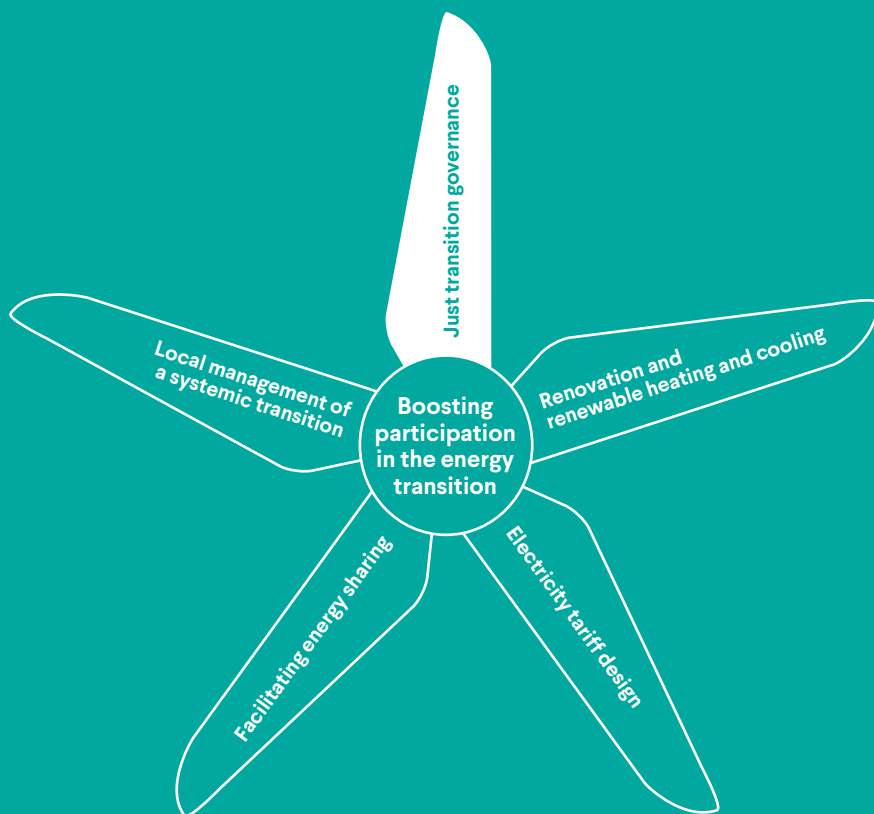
Boosting participation in the energy transition

Just transition governance

Renovation and renewable heating and cooling

Electricity tariff design

Facilitating energy sharing

Local management of a systemic transition